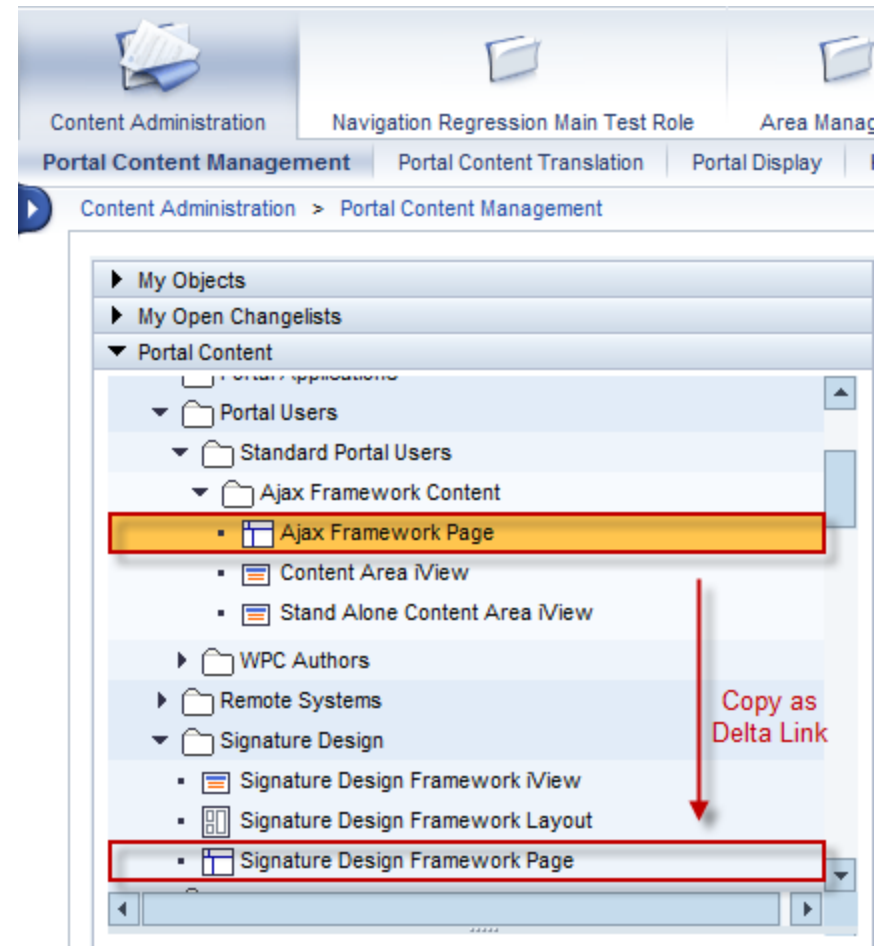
Content Administration
Navigation Regression Main Test Role
Area Manag
Portal Content Management
Portal Content Translation
Portal Display
Content Administration > Portal Content Management
My Objects
My Open Changelists
Portal Content
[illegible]
Portal Users
Standard Portal Users
Ajax Framework Content
Ajax Framework Page
Content Area iView
Stand Alone Content Area iView
WPC Authors
Remote Systems
Signature Design
Signature Design Framework iView
Signature Design Framework Layout
Signature Design Framework Page
Copy as Delta Link